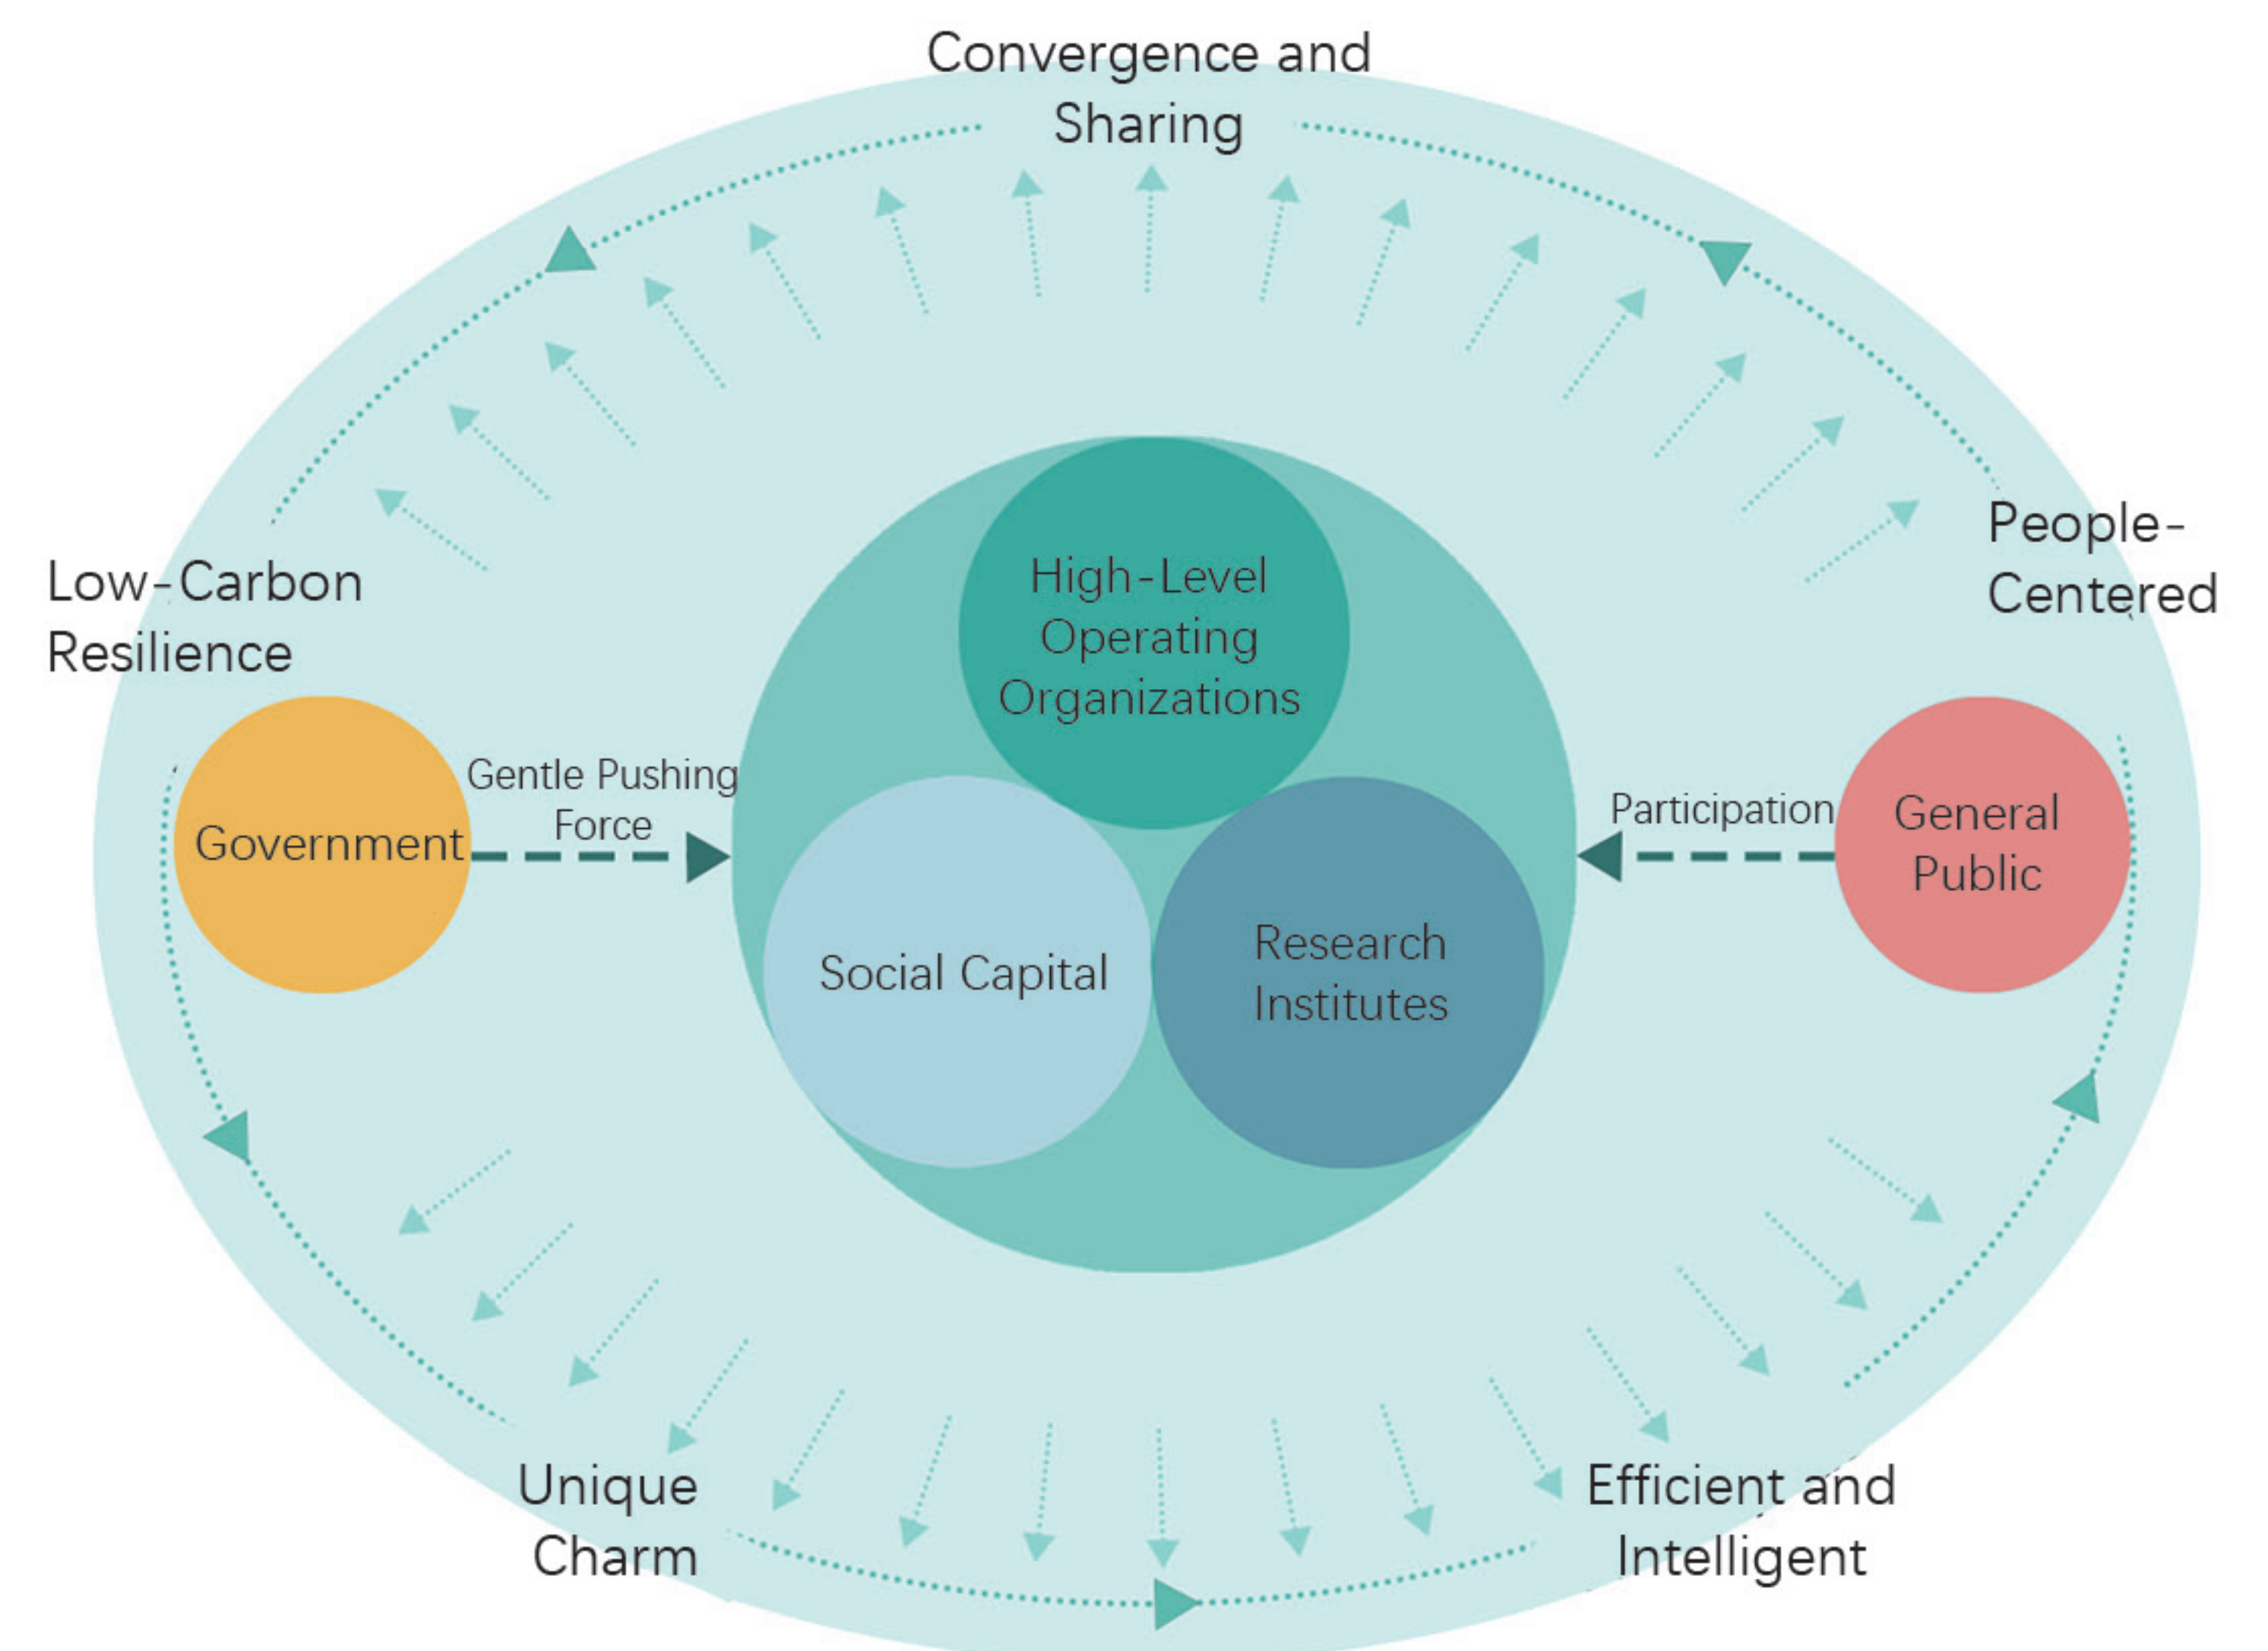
Convergence and Sharing

Low-Carbon Resilience

People-Centered

High-Level Operating Organizations

Government

Gentle Pushing Force

Participation

General Public

Social Capital

Research Institutes

Unique Charm

Efficient and Intelligent